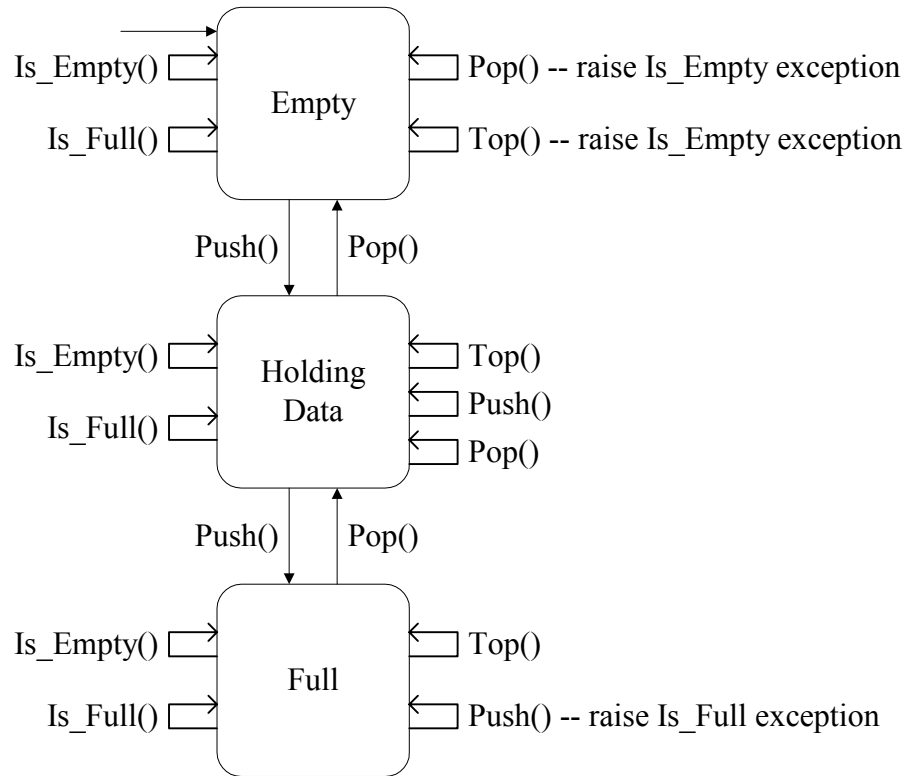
Is_Empty()

Empty

Pop() -- raise Is_Empty exception

Is_Full()

Top() -- raise Is_Empty exception

Push()

Pop()

Is_Empty()

Holding Data

Top()

Push()

Is_Full()

Pop()

Push()

Pop()

Is_Empty()

Full

Top()

Is_Full()

Push() -- raise Is_Full exception